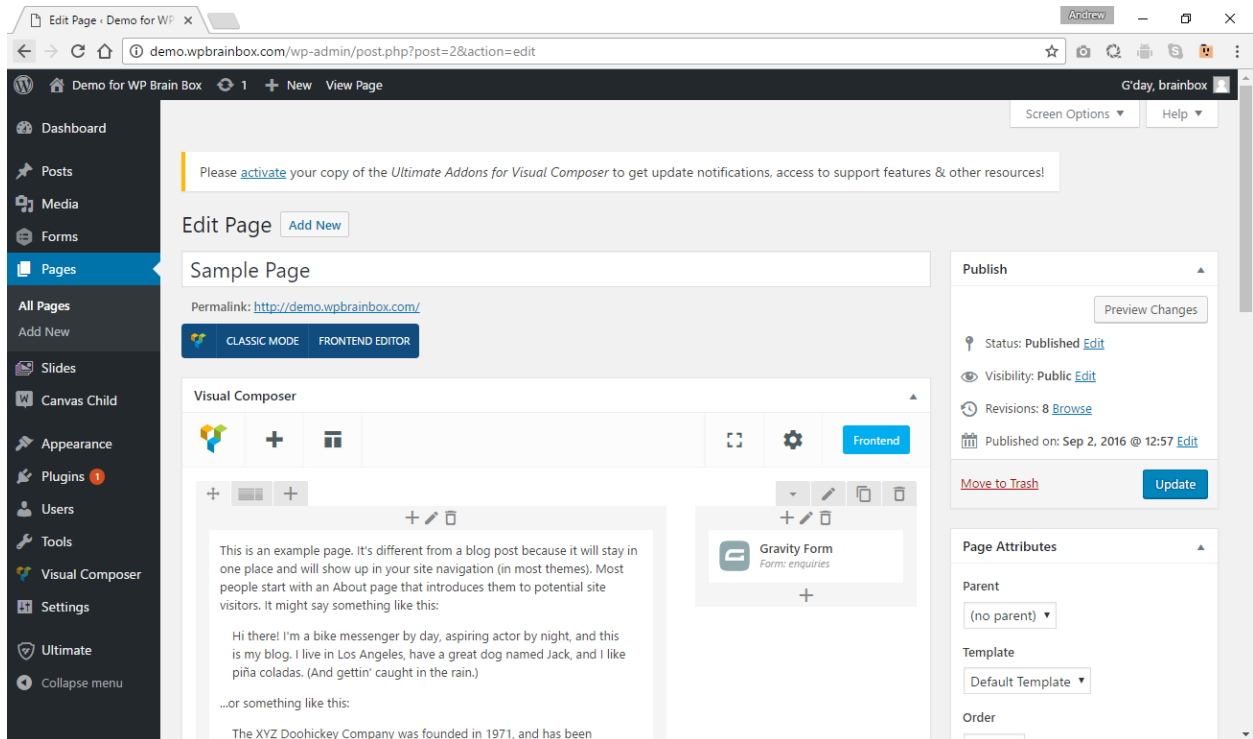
Edit Page ‹ Demo for WP
Andrew
demo.wpbrainbox.com/wp-admin/post.php?post=2&action=edit

Demo for WP Brain Box 1 New View Page
G'day, brainbox

Dashboard
Posts
Media
Forms
Pages
All Pages
Add New
Slides
Canvas Child
Appearance
Plugins 1
Users
Tools
Visual Composer
Settings
Ultimate
Collapse menu

Screen Options ▼ Help ▼

Please activate your copy of the Ultimate Addons for Visual Composer to get update notifications, access to support features & other resources!

Edit Page Add New

Sample Page

Permalink: http://demo.wpbrainbox.com/

CLASSIC MODE FRONTEND EDITOR

Visual Composer

Frontend

This is an example page. It's different from a blog post because it will stay in one place and will show up in your site navigation (in most themes). Most people start with an About page that introduces them to potential site visitors. It might say something like this:

Hi there! I'm a bike messenger by day, aspiring actor by night, and this is my blog. I live in Los Angeles, have a great dog named Jack, and I like piña coladas. (And gettin' caught in the rain.)

...or something like this:

The XYZ Doohickey Company was founded in 1971, and has been

Gravity Form
Form: enquiries

Publish
Preview Changes
Status: Published Edit
Visibility: Public Edit
Revisions: 8 Browse
Published on: Sep 2, 2016 @ 12:57 Edit
Move to Trash
Update

Page Attributes
Parent
(no parent)
Template
Default Template
Order